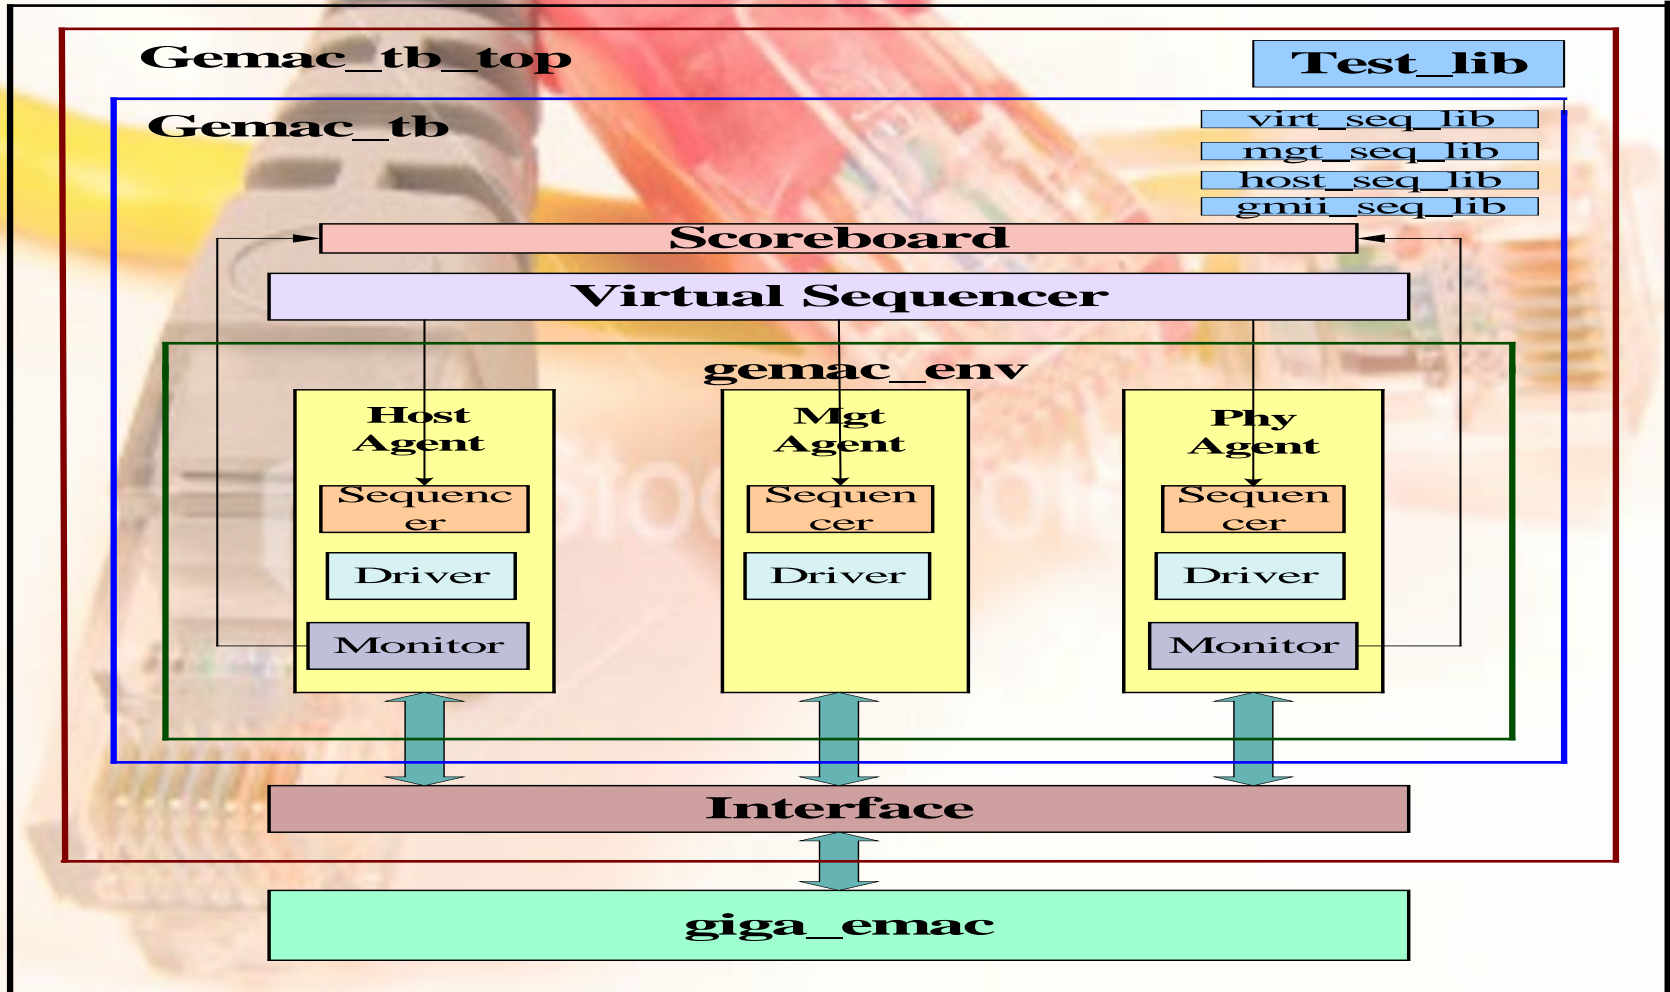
Gemac_tb_top

Test_lib

Gemac_tb

virt_seq_lib

mgt_seq_lib

host_seq_lib

gmii_seq_lib

Scoreboard

Virtual Sequencer

gemac_env

Host Agent

Sequenc er

Driver

Monitor

Mgt Agent

Sequen cer

Driver

Phy Agent

Sequen cer

Driver

Monitor

Interface

giga_emac